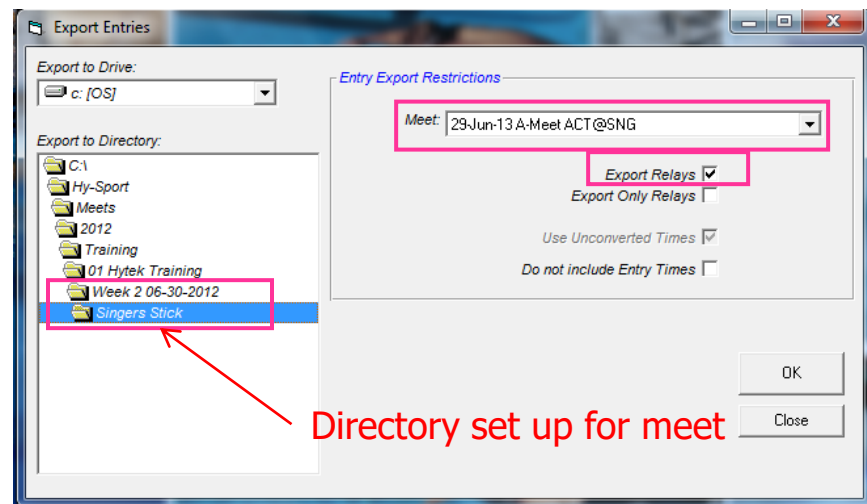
Export Entries

Export to Drive:
c: [OS]

Export to Directory:
C:\
Hy-Sport
Meets
2012
Training
01 Hytek Training
Week 2 06-30-2012
Singers Stick

Entry Export Restrictions
Meet: 29-Jun-13 A-Meet ACT@SNG
Export Relays
Export Only Relays
Use Unconverted Times
Do not include Entry Times

OK
Close

Directory set up for meet